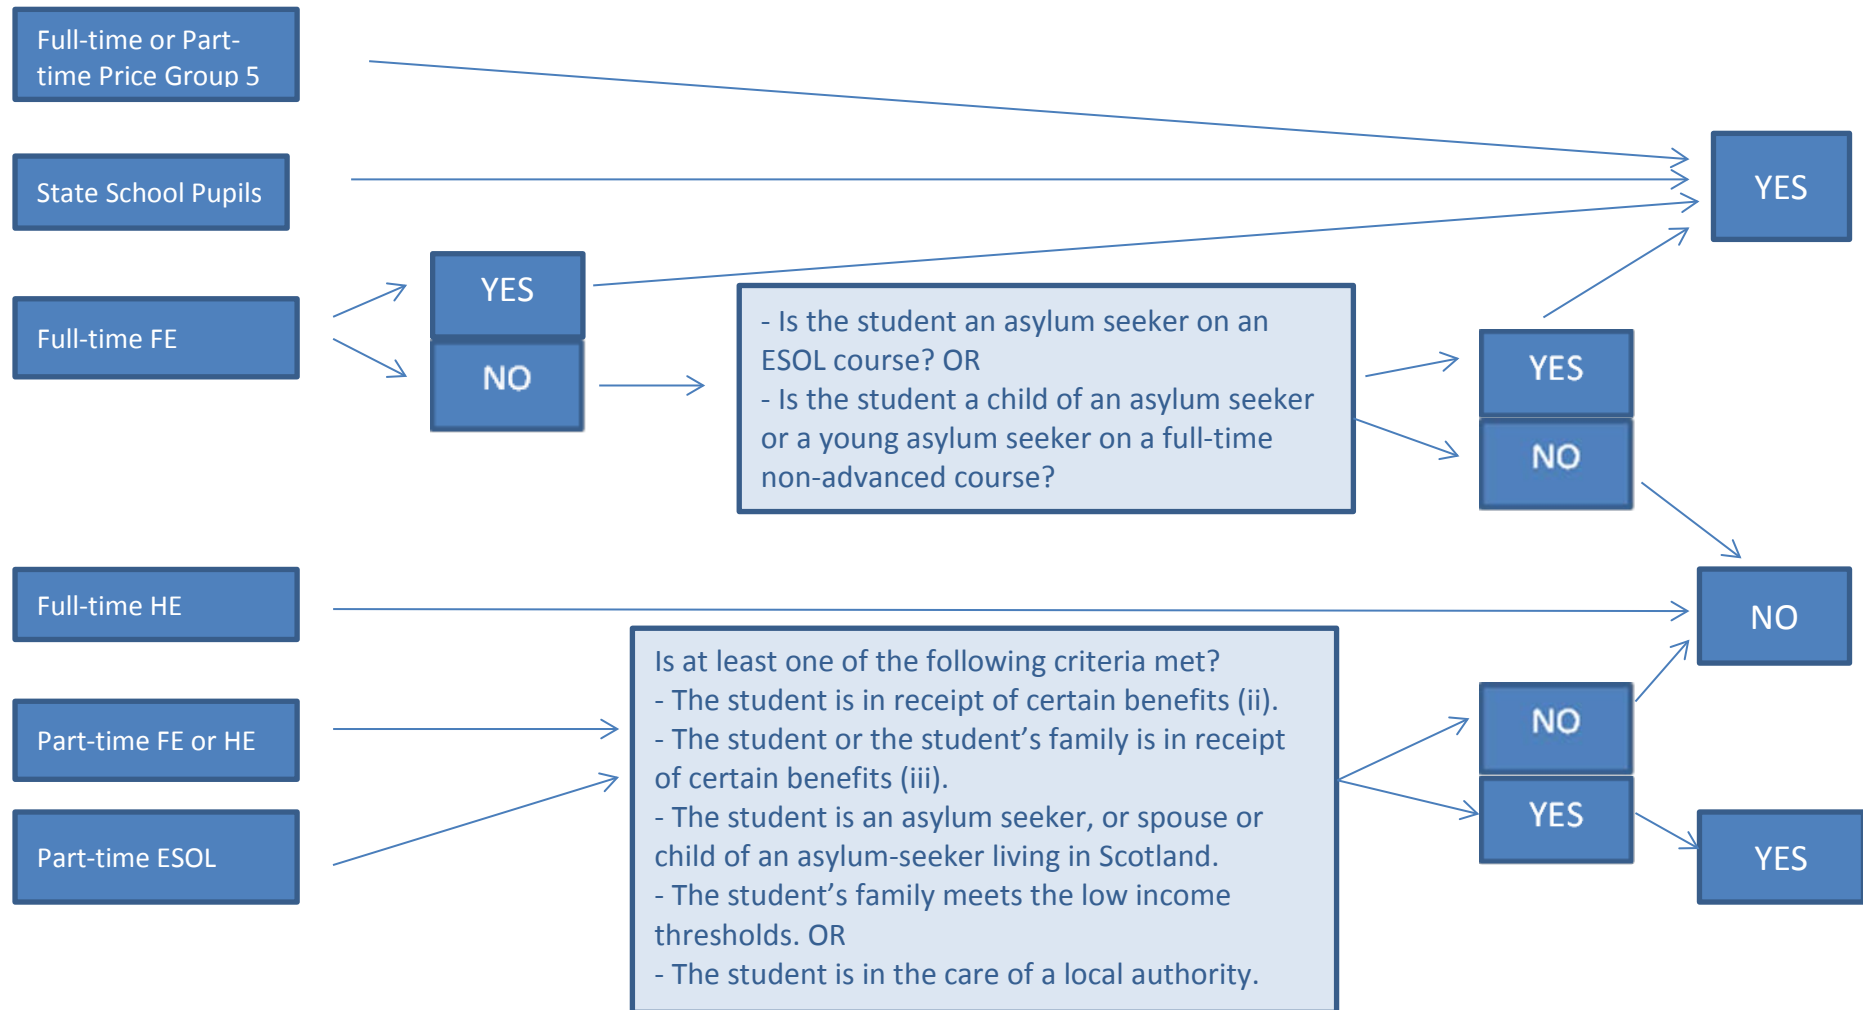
Full-time or Part-time Price Group 5

State School Pupils

Full-time FE

YES

NO

YES

- Is the student an asylum seeker on an ESOL course? OR
- Is the student a child of an asylum seeker or a young asylum seeker on a full-time non-advanced course?

YES

NO

Full-time HE

NO

Part-time FE or HE

Part-time ESOL

Is at least one of the following criteria met?
- The student is in receipt of certain benefits (ii).
- The student or the student's family is in receipt of certain benefits (iii).
- The student is an asylum seeker, or spouse or child of an asylum-seeker living in Scotland.
- The student's family meets the low income thresholds. OR
- The student is in the care of a local authority.

NO

YES

YES